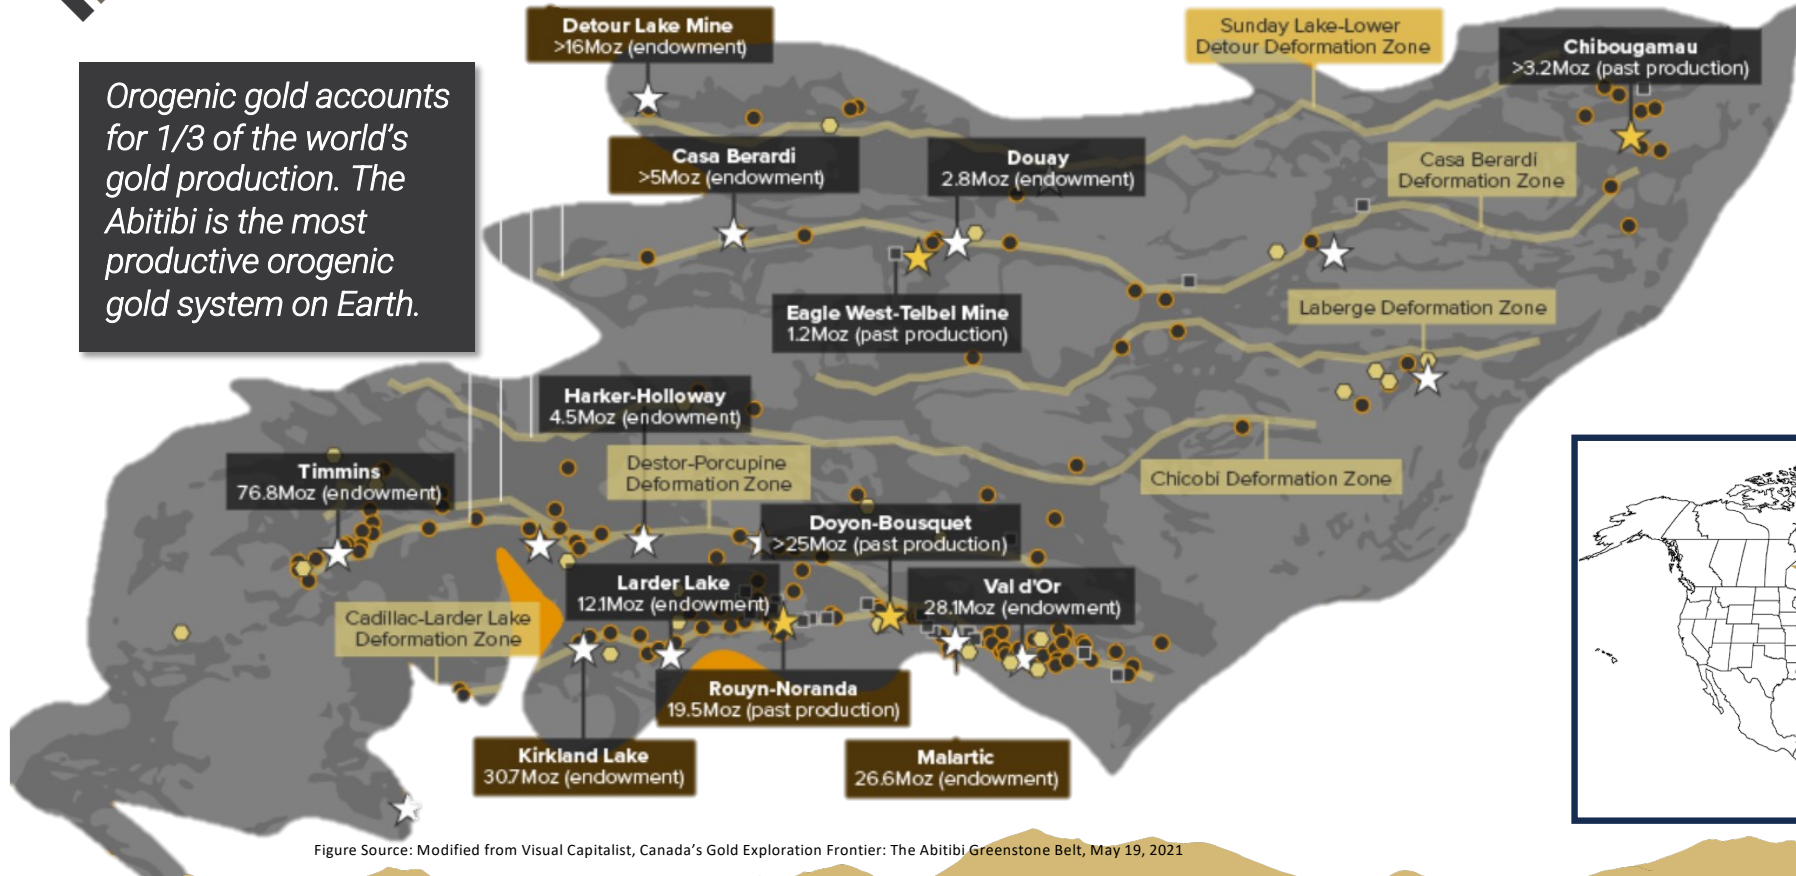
Orogenic gold accounts for 1/3 of the world's gold production. The Abitibi is the most productive orogenic gold system on Earth.

Detour Lake Mine
>16Moz (endowment)

Sunday Lake-Lower Detour Deformation Zone

Chibougamau
>3.2Moz (past production)

Casa Berardi
>5Moz (endowment)

Douay
2.8Moz (endowment)

Casa Berardi Deformation Zone

Eagle West-Telbel Mine
1.2Moz (past production)

Laberge Deformation Zone

Harker-Holloway
4.5Moz (endowment)

Timmins
76.8Moz (endowment)

Destor-Porcupine Deformation Zone

Chicobi Deformation Zone

Doyon-Bousquet
>25Moz (past production)

Larder Lake
12.1Moz (endowment)

Val d'Or
28.1Moz (endowment)

Cadillac-Larder Lake Deformation Zone

Rouyn-Noranda
19.5Moz (past production)

Kirkland Lake
30.7Moz (endowment)

Malartic
26.6Moz (endowment)

Figure Source: Modified from Visual Capitalist, Canada's Gold Exploration Frontier: The Abitibi Greenstone Belt, May 19, 2021